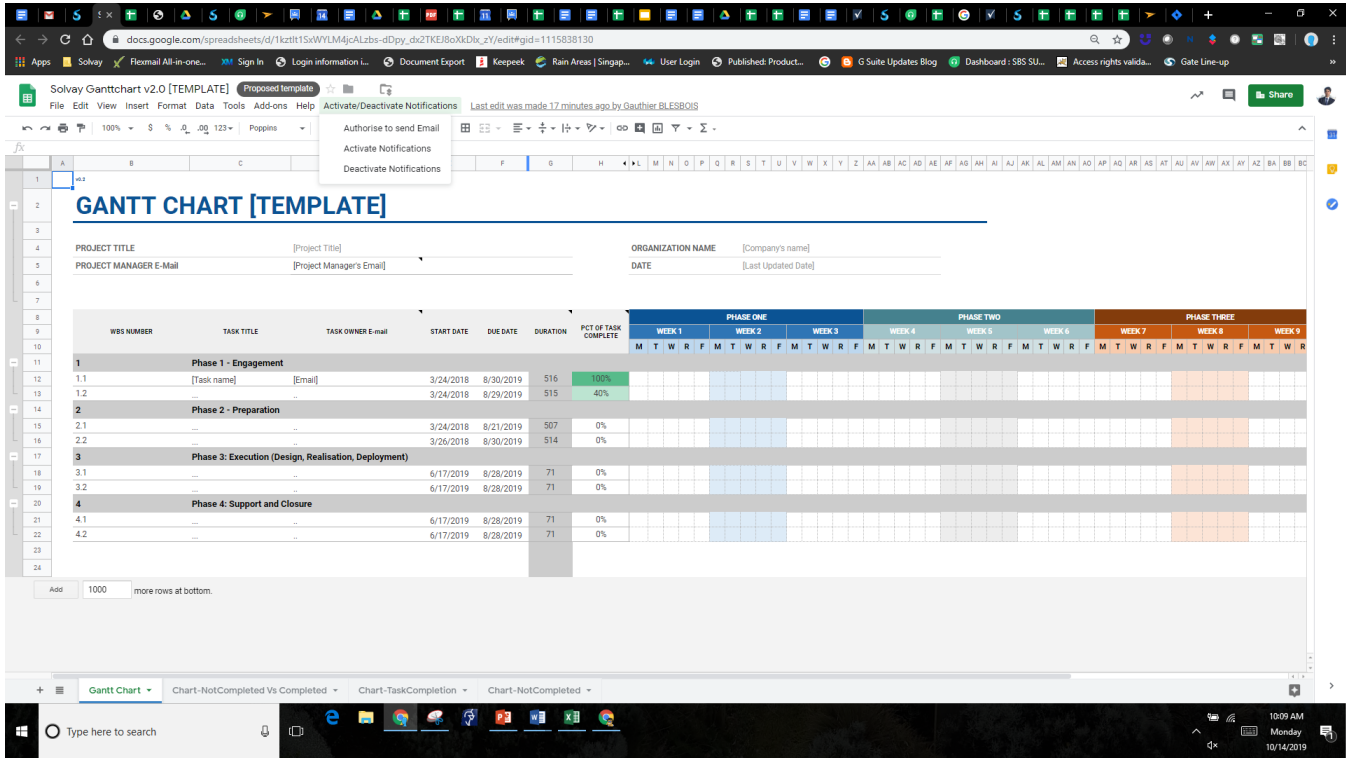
docs.google.com/spreadsheets/d/1kztlt1SxWYLM4jcALzbs-dDpy_dx2TKEJ8oXkDlx_zY/edit#gid=1115838130

Apps Solvay Flexmail All-in-one... Sign In Login information i... Document Export Keepeek Rain Areas | Singap... User Login Published: Product... G Suite Updates Blog Dashboard : SBS SU... Access rights valida... Gate Line-up

Solvay Ganttchart v2.0 [TEMPLATE] Proposed template
File Edit View Insert Format Data Tools Add-ons Help Activate/Deactivate Notifications Last edit was made 17 minutes ago by Gauthier BLESBOIS

Share

Authorise to send Email
Activate Notifications
Deactivate Notifications

100% $ % .0 .00 123 Poppins

v2.2

GANTT CHART [TEMPLATE]

PROJECT TITLE [Project Title]
PROJECT MANAGER E-Mail [Project Manager's Email]
ORGANIZATION NAME [Company's name]
DATE [Last Updated Date]

| WBS NUMBER | TASK TITLE | TASK OWNER E-mail | START DATE | DUE DATE | DURATION | PCT OF TASK COMPLETE |
|---|---|---|---|---|---|---|
| 1 | Phase 1 - Engagement | | | | | |
| 1.1 | [Task name] | [Email] | 3/24/2018 | 8/30/2019 | 516 | 100% |
| 1.2 | ... | .. | 3/24/2018 | 8/29/2019 | 515 | 40% |
| 2 | Phase 2 - Preparation | | | | | |
| 2.1 | ... | .. | 3/24/2018 | 8/21/2019 | 507 | 0% |
| 2.2 | ... | .. | 3/26/2018 | 8/30/2019 | 514 | 0% |
| 3 | Phase 3: Execution (Design, Realisation, Deployment) | | | | | |
| 3.1 | ... | .. | 6/17/2019 | 8/28/2019 | 71 | 0% |
| 3.2 | ... | .. | 6/17/2019 | 8/28/2019 | 71 | 0% |
| 4 | Phase 4: Support and Closure | | | | | |
| 4.1 | ... | .. | 6/17/2019 | 8/28/2019 | 71 | 0% |
| 4.2 | ... | .. | 6/17/2019 | 8/28/2019 | 71 | 0% |

PHASE ONE PHASE TWO PHASE THREE
WEEK 1 WEEK 2 WEEK 3 WEEK 4 WEEK 5 WEEK 6 WEEK 7 WEEK 8 WEEK 9
M T W R F M T W R F M T W R F M T W R F M T W R F M T W R F M T W R F M T W R F M T W R

Add 1000 more rows at bottom.

Gantt Chart Chart-NotCompleted Vs Completed Chart-TaskCompletion Chart-NotCompleted

Type here to search
10:09 AM Monday 10/14/2019